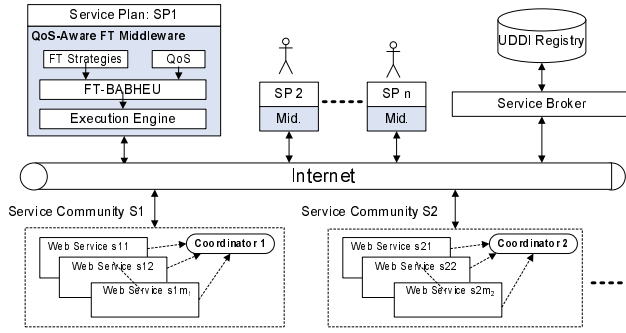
Service Plan: SP1

QoS-Aware FT Middleware

FT Strategies

QoS

FT-BABHEU

Execution Engine

SP 2

Mid.

SP n

Mid.

UDDI Registry

Service Broker

Internet

Service Community S1

Web Service s11

Coordinator 1

Web Service s12

Web Service s1$m_1$

Service Community S2

Web Service s21

Coordinator 2

Web Service s22

Web Service s2$m_2$